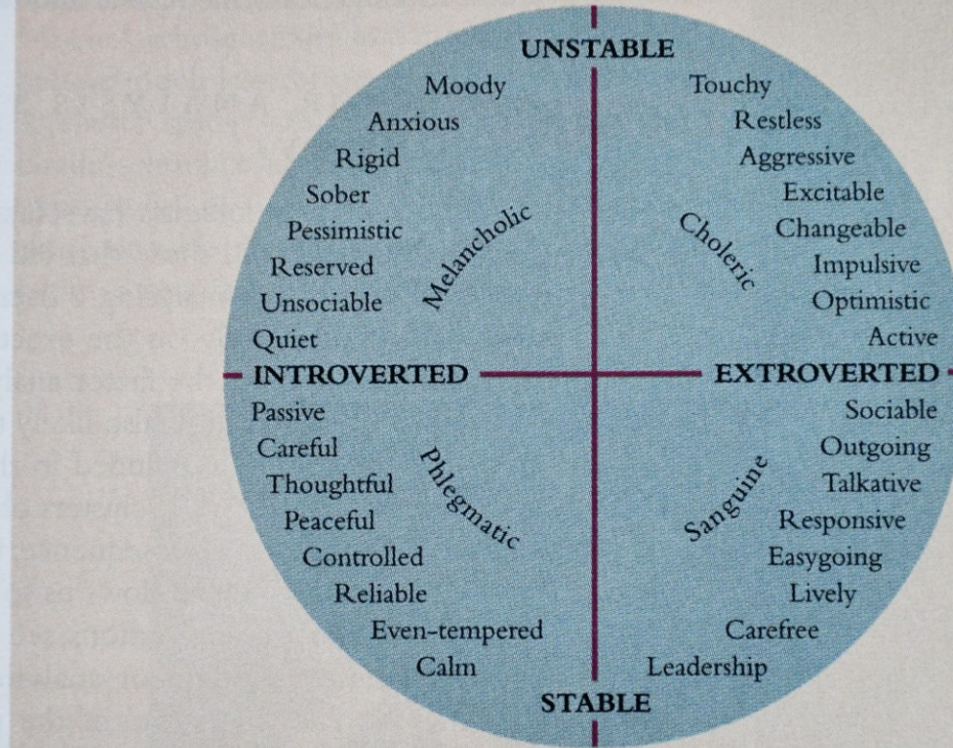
UNSTABLE

Moody
Anxious
Rigid
Sober
Pessimistic
Reserved
Unsociable
Quiet

Melancholic

Touchy
Restless
Aggressive
Excitable
Changeable
Impulsive
Optimistic
Active

Choleric

INTROVERTED

EXTROVERTED

Passive
Careful
Thoughtful
Peaceful
Controlled
Reliable
Even-tempered
Calm

Phlegmatic

Sociable
Outgoing
Talkative
Responsive
Easygoing
Lively
Carefree
Leadership

Sanguine

STABLE